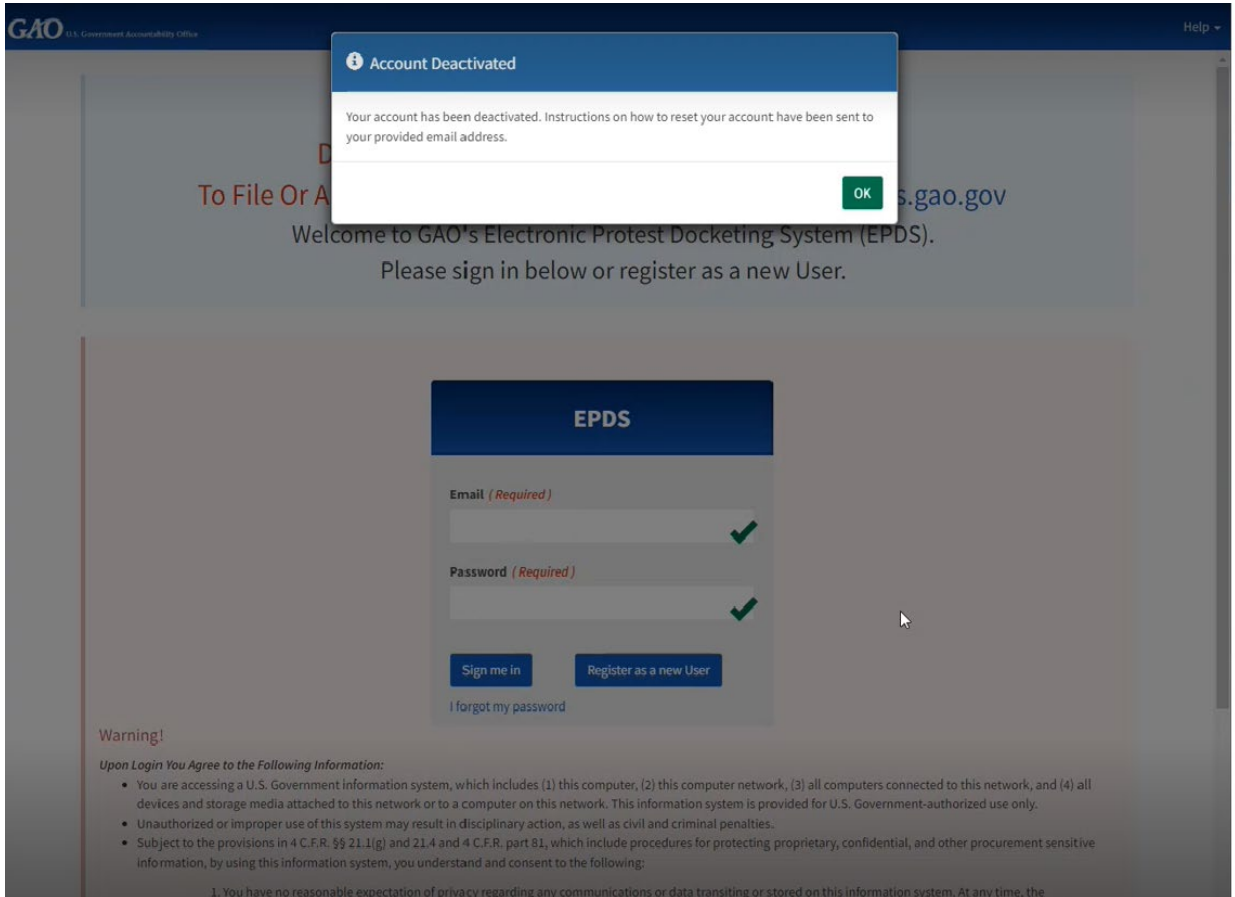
GAO U.S. Government Accountability Office

Help

Account Deactivated

Your account has been deactivated. Instructions on how to reset your account have been sent to your provided email address.

OK

D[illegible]

To File Or A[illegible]s.gao.gov

Welcome to GAO's Electronic Protest Docketing System (EPDS).

Please sign in below or register as a new User.

EPDS

Email ( Required )

Password ( Required )

Sign me in

Register as a new User

I forgot my password

Warning!

Upon Login You Agree to the Following Information:

- You are accessing a U.S. Government information system, which includes (1) this computer, (2) this computer network, (3) all computers connected to this network, and (4) all devices and storage media attached to this network or to a computer on this network. This information system is provided for U.S. Government-authorized use only.
- Unauthorized or improper use of this system may result in disciplinary action, as well as civil and criminal penalties.
- Subject to the provisions in 4 C.F.R. §§ 21.1(g) and 21.4 and 4 C.F.R. part 81, which include procedures for protecting proprietary, confidential, and other procurement sensitive information, by using this information system, you understand and consent to the following:

1. You have no reasonable expectation of privacy regarding any communications or data transiting or stored on this information system. At any time, the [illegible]